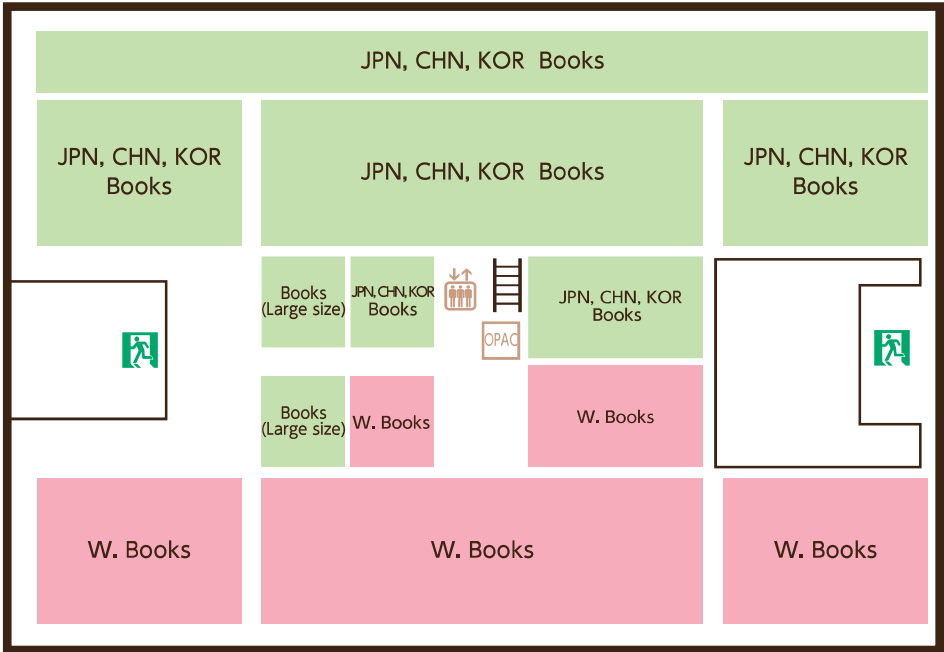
JPN, CHN, KOR Books

JPN, CHN, KOR Books

JPN, CHN, KOR Books

JPN, CHN, KOR Books

Books (Large size)

JPN, CHN, KOR Books

OPAC

JPN, CHN, KOR Books

Books (Large size)

W. Books

W. Books

W. Books

W. Books

W. Books